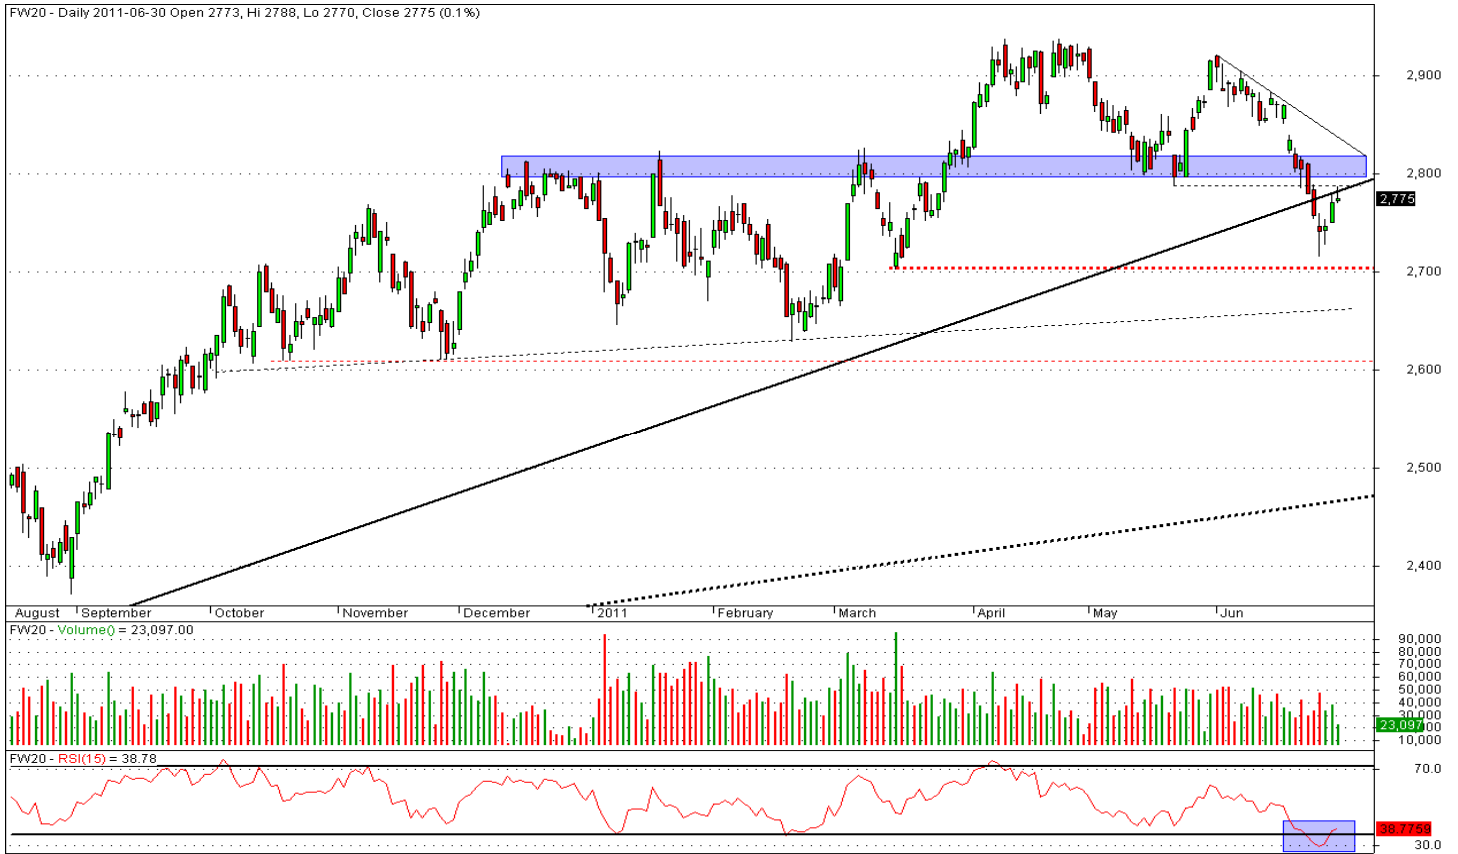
FW20 - Daily 2011-06-30 Open 2773, Hi 2788, Lo 2770, Close 2775 (0.1%)

2,900
2,800
2,775
2,700
2,600
2,500
2,400

August September October November December 2011 February March April May Jun

FW20 - Volume() = 23,097.00

90,000
80,000
70,000
60,000
50,000
40,000
30,000
23,097
10,000

FW20 - RSI(15) = 38.78

70.0
38.7759
30.0